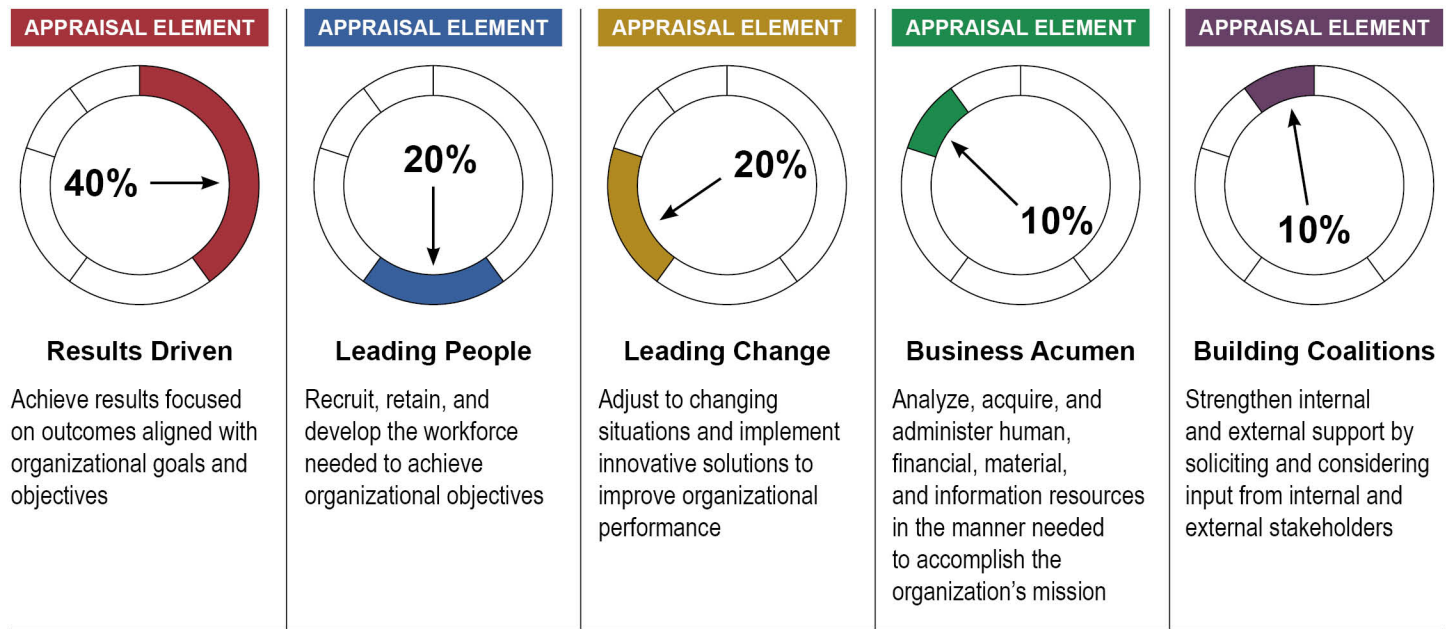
APPRAISAL ELEMENT

40%

Results Driven

Achieve results focused on outcomes aligned with organizational goals and objectives

APPRAISAL ELEMENT

20%

Leading People

Recruit, retain, and develop the workforce needed to achieve organizational objectives

APPRAISAL ELEMENT

20%

Leading Change

Adjust to changing situations and implement innovative solutions to improve organizational performance

APPRAISAL ELEMENT

10%

Business Acumen

Analyze, acquire, and administer human, financial, material, and information resources in the manner needed to accomplish the organization's mission

APPRAISAL ELEMENT

10%

Building Coalitions

Strengthen internal and external support by soliciting and considering input from internal and external stakeholders